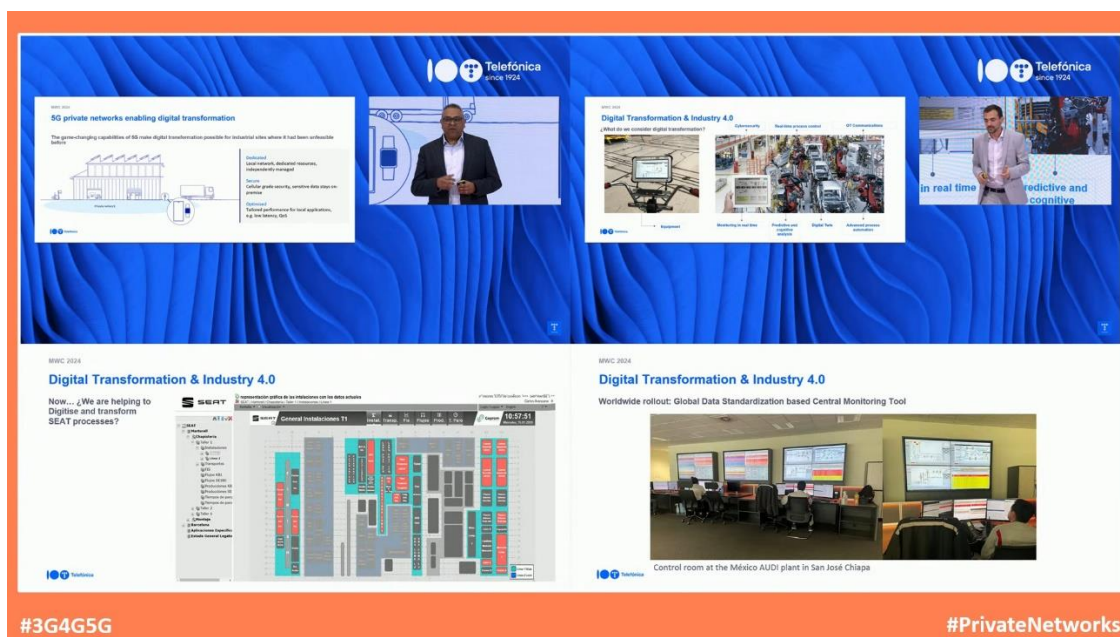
Telefónica
since 1924

MWC 2024

5G private networks enabling digital transformation

The game-changing capabilities of 5G make digital transformation possible for industrial sites where it had been unfeasible before

Dedicated
Local network, dedicated resources, independently managed

Secure
Cellular grade security, sensitive data stays on-premise

Optimized
Tailored performance for local applications, e.g. low latency, QoS

Private network

Telefónica

Telefónica
since 1924

MWC 2024

Digital Transformation & Industry 4.0

¿What do we consider digital transformation?

Cybersecurity

Real time process control

OT Communications

Equipment

Monitoring in real time

Predictive and cognitive analysis

Digital Twin

Advanced process automation

Telefónica

in real time

redictive and cognitive

MWC 2024

Digital Transformation & Industry 4.0

Now… ¿We are helping to Digitise and transform SEAT processes?

SEAT

General Instalaciones T1

10:57:51

Telefónica

MWC 2024

Digital Transformation & Industry 4.0

Worldwide rollout: Global Data Standardization based Central Monitoring Tool

Control room at the México AUDI plant in San José Chiapa

Telefónica

#3G4G5G

#PrivateNetworks